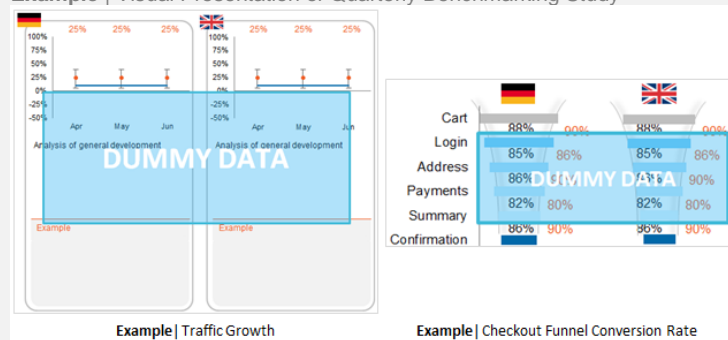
Example | Visual Presentation of Quarterly Benchmarking Study

25% 25% 25%
100%
75%
50%
25%
0%
-25%
-50%
Apr May Jun
Analysis of general development
Example

25% 25% 25%
100%
75%
50%
25%
0%
-25%
-50%
Apr May Jun
Analysis of general development
Example

DUMMY DATA

Cart
Login
Address
Payments
Summary
Confirmation

88% 90%
85% 86%
86%
82% 80%
86% 90%

88% 90%
85% 86%
90%
82% 80%
86% 90%

DUMMY DATA

Example | Traffic Growth

Example | Checkout Funnel Conversion Rate